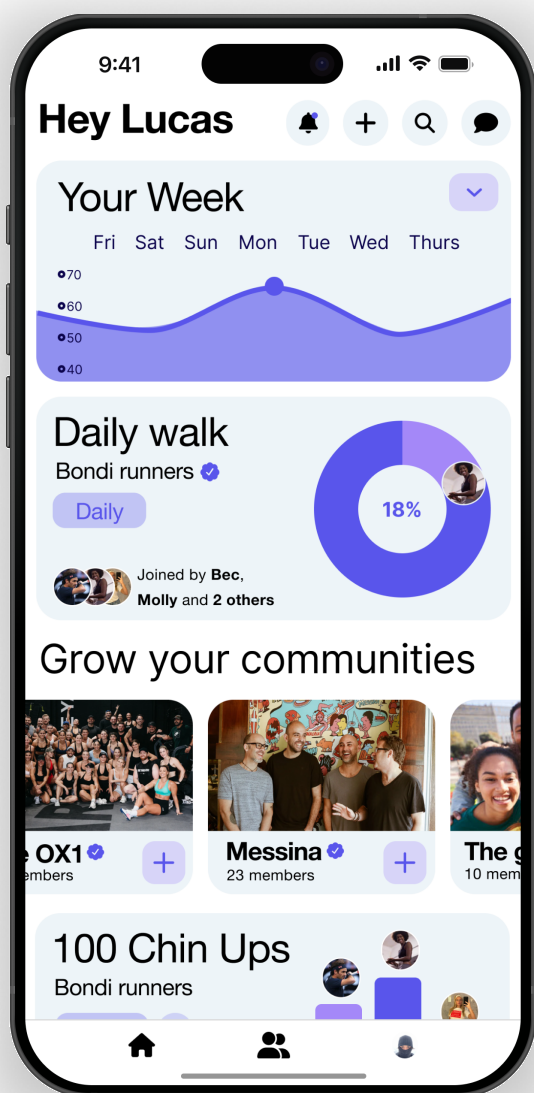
9:41

Hey Lucas

Your Week

Fri Sat Sun Mon Tue Wed Thurs

70
60
50
40

Daily walk
Bondi runners
Daily

18%

Joined by **Bec**, **Molly** and **2 others**

Grow your communities

e OX1
embers

Messina
23 members

The g
10 mem

100 Chin Ups
Bondi runners